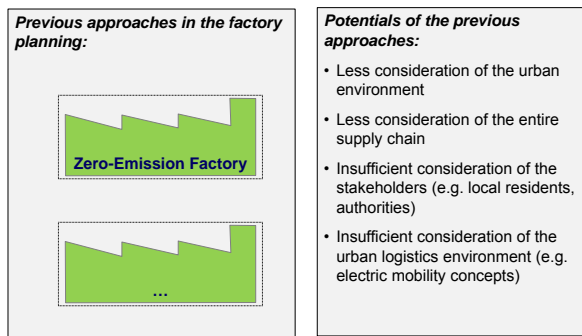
Previous approaches in the factory planning:

Zero-Emission Factory

...

Potentials of the previous approaches:

• Less consideration of the urban environment

• Less consideration of the entire supply chain

• Insufficient consideration of the stakeholders (e.g. local residents, authorities)

• Insufficient consideration of the urban logistics environment (e.g. electric mobility concepts)